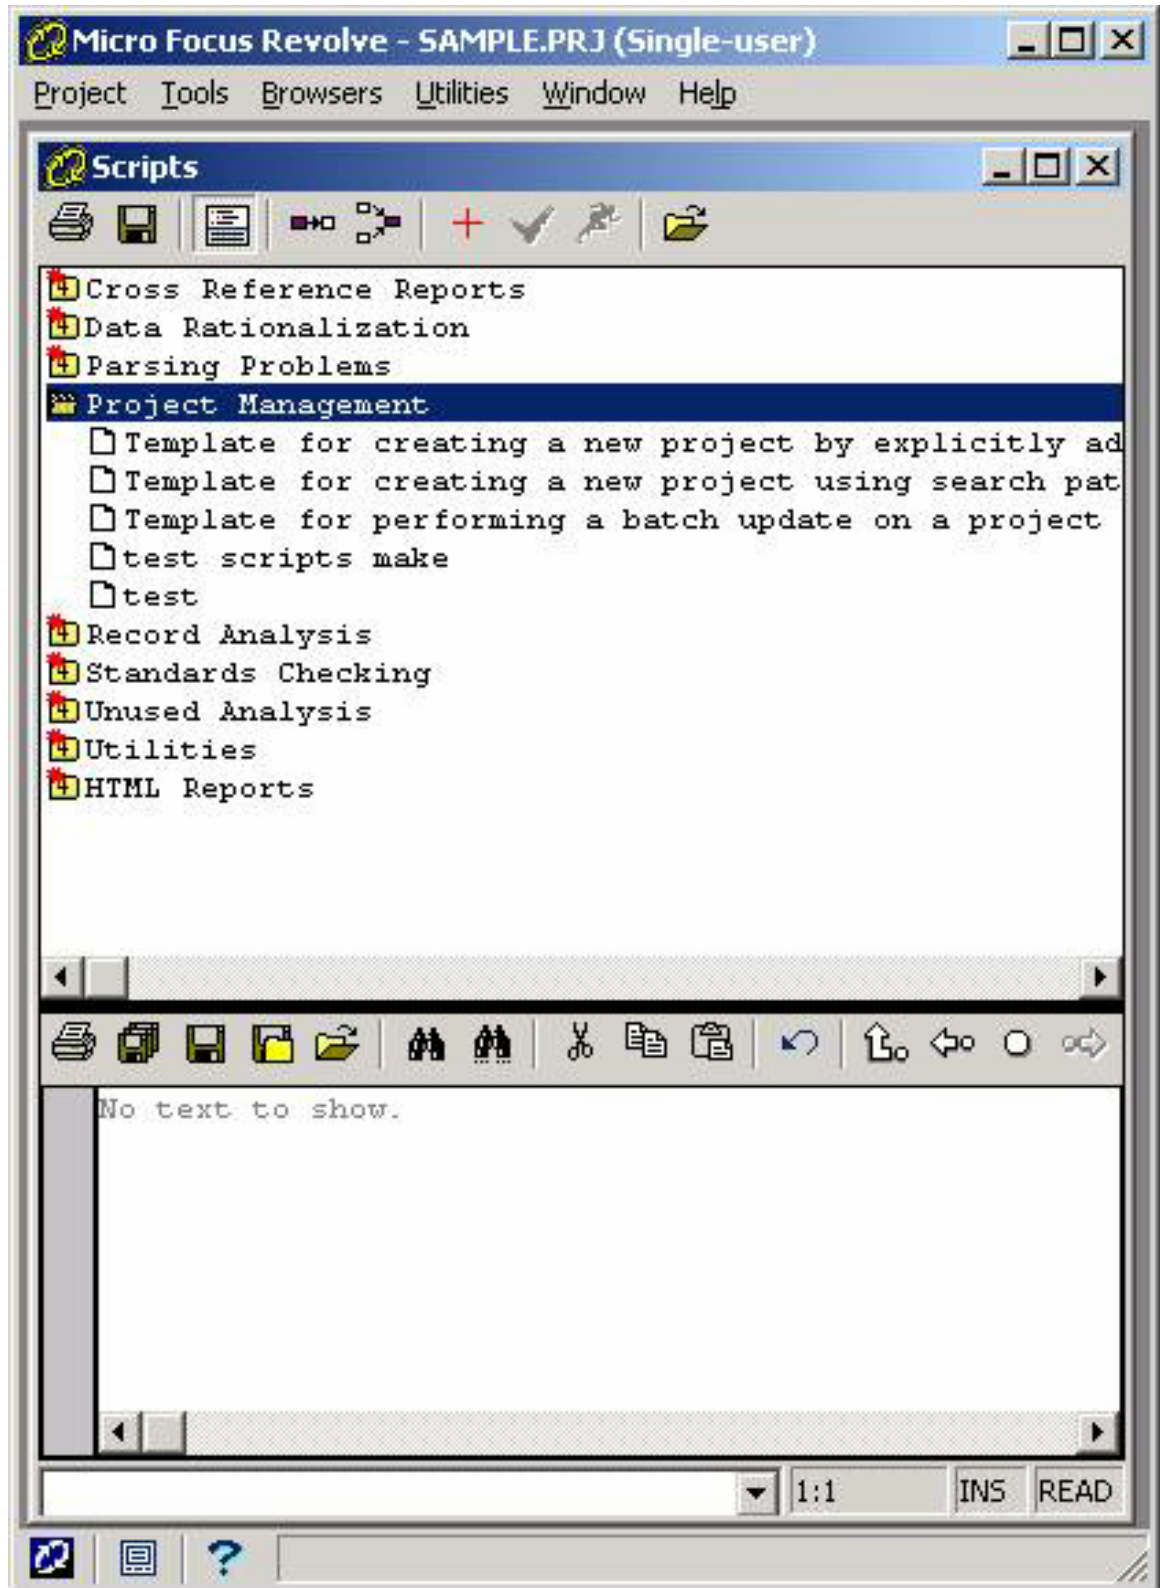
Micro Focus Revolve - SAMPLE.PRJ (Single-user)

Project Tools Browsers Utilities Window Help

Scripts

Cross Reference Reports
Data Rationalization
Parsing Problems
Project Management
Template for creating a new project by explicitly ad
Template for creating a new project using search pat
Template for performing a batch update on a project
test scripts make
test
Record Analysis
Standards Checking
Unused Analysis
Utilities
HTML Reports

No text to show.

1:1 INS READ